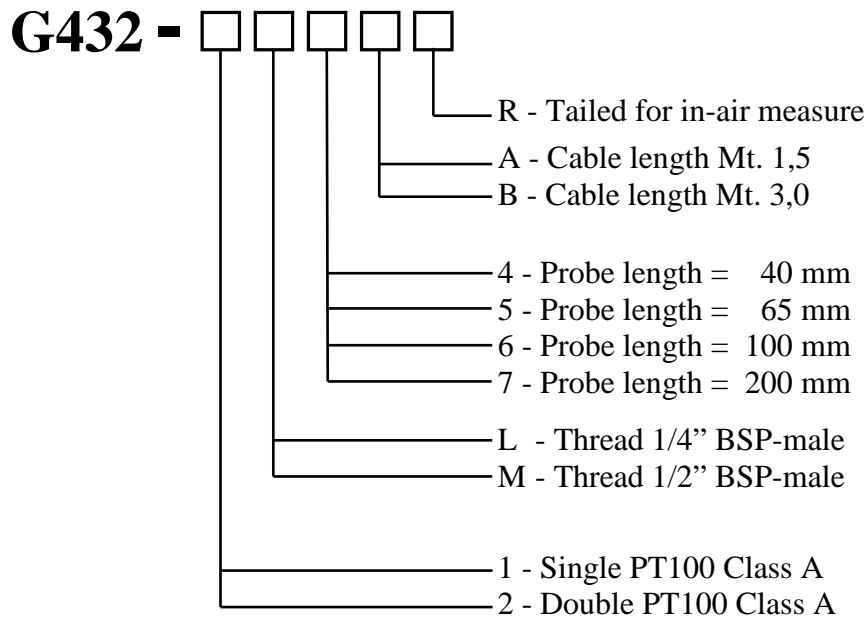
G432 - □□□□□

R - Tailed for in-air measure

A - Cable length Mt. 1,5
B - Cable length Mt. 3,0

4 - Probe length = 40 mm
5 - Probe length = 65 mm
6 - Probe length = 100 mm
7 - Probe length = 200 mm

L - Thread 1/4" BSP-male
M - Thread 1/2" BSP-male

1 - Single PT100 Class A
2 - Double PT100 Class A